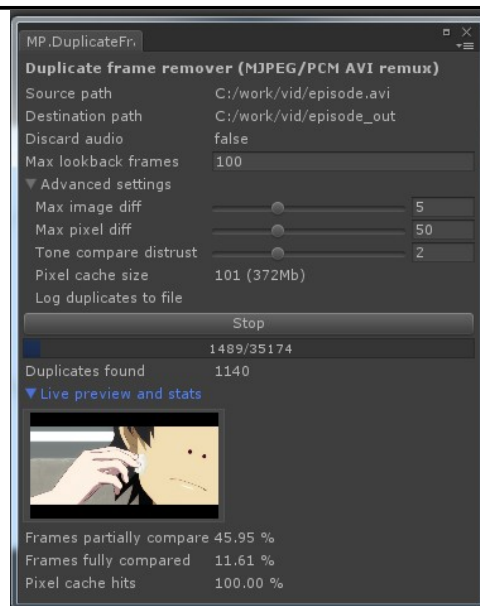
MP.DuplicateFr

Duplicate frame remover (MJPEG/PCM AVI remux)

Source path C:/work/vid/episode.avi
Destination path C:/work/vid/episode_out
Discard audio false
Max lookback frames 100
▼Advanced settings
Max image diff 5
Max pixel diff 50
Tone compare distrust 2
Pixel cache size 101 (372Mb)
Log duplicates to file

Stop

1489/35174

Duplicates found 1140
▼Live preview and stats

Frames partially compare 45.95 %
Frames fully compared 11.61 %
Pixel cache hits 100.00 %